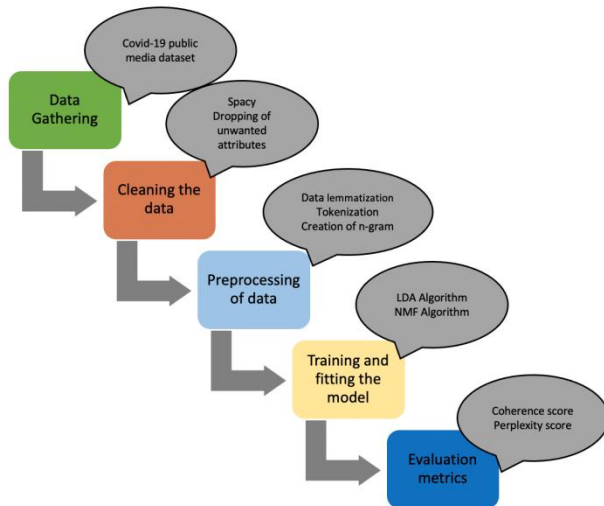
Covid-19 public media dataset

Data Gathering

Spacy
Dropping of unwanted attributes

Cleaning the data

Data lemmatization
Tokenization
Creation of n-gram

Preprocessing of data

LDA Algorithm
NMF Algorithm

Training and fitting the model

Coherence score
Perplexity score

Evaluation metrics